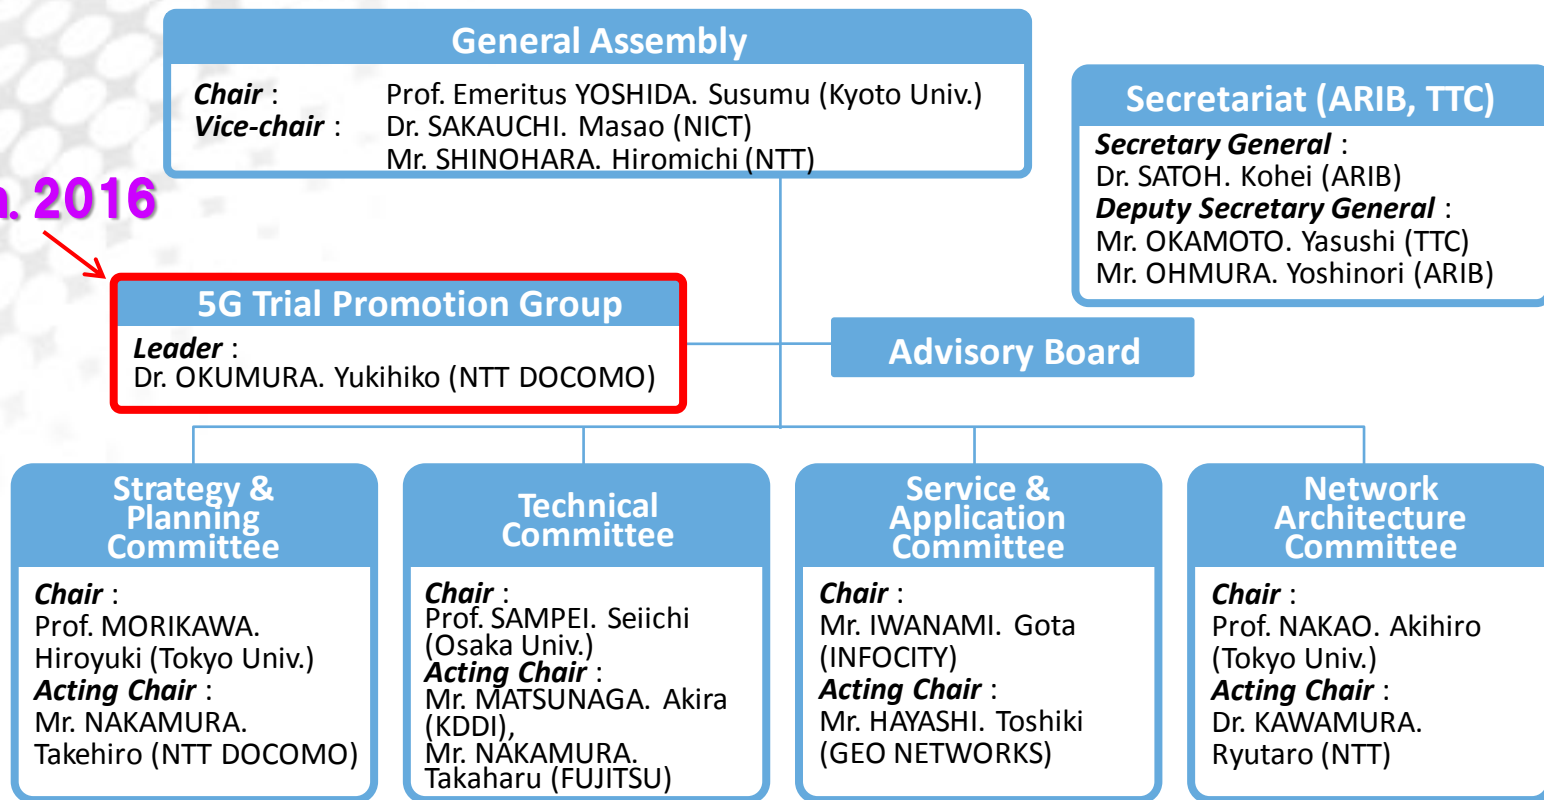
General Assembly

Chair : Prof. Emeritus YOSHIDA. Susumu (Kyoto Univ.)
Vice-chair : Dr. SAKAUCHI. Masao (NICT)
Mr. SHINOHARA. Hiromichi (NTT)

Secretariat (ARIB, TTC)

Secretary General :
Dr. SATOH. Kohei (ARIB)
Deputy Secretary General :
Mr. OKAMOTO. Yasushi (TTC)
Mr. OHMURA. Yoshinori (ARIB)

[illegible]. 2016

5G Trial Promotion Group

Leader :
Dr. OKUMURA. Yukihiko (NTT DOCOMO)

Advisory Board

Strategy & Planning Committee

Chair :
Prof. MORIKAWA. Hiroyuki (Tokyo Univ.)
Acting Chair :
Mr. NAKAMURA. Takehiro (NTT DOCOMO)

Technical Committee

Chair :
Prof. SAMPEI. Seiichi (Osaka Univ.)
Acting Chair :
Mr. MATSUNAGA. Akira (KDDI),
Mr. NAKAMURA. Takaharu (FUJITSU)

Service & Application Committee

Chair :
Mr. IWANAMI. Gota (INFOCITY)
Acting Chair :
Mr. HAYASHI. Toshiki (GEO NETWORKS)

Network Architecture Committee

Chair :
Prof. NAKAO. Akihiro (Tokyo Univ.)
Acting Chair :
Dr. KAWAMURA. Ryutaro (NTT)